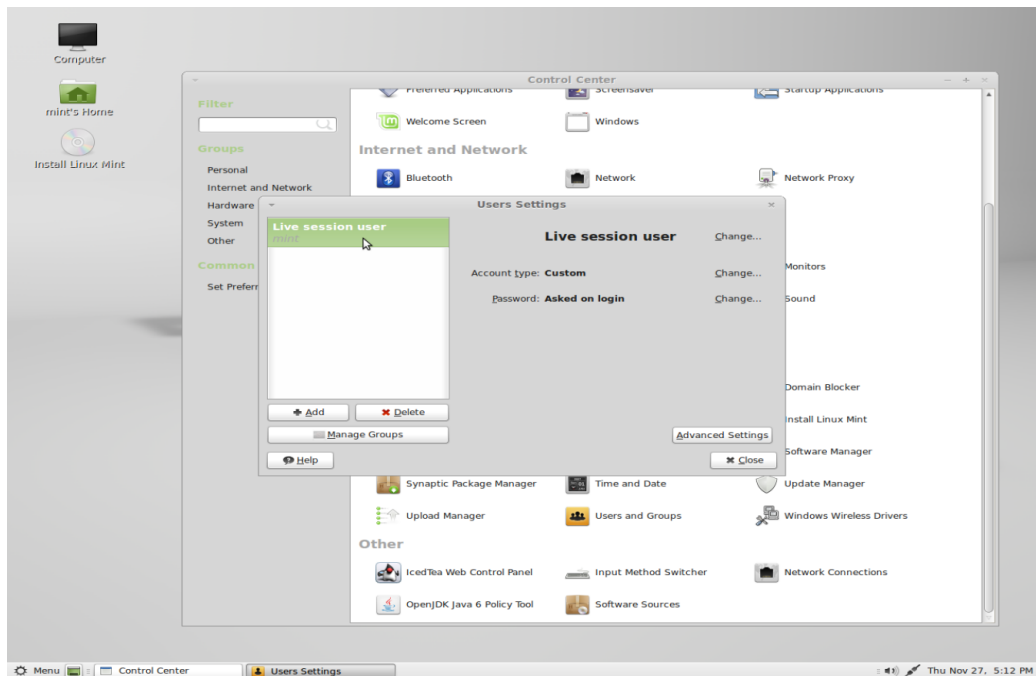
Computer

mint's Home

Install Linux Mint

Control Center

Filter

Groups

Personal

Internet and Network

Hardware

System

Other

Common

Set Preferr

Preferred Applications

Screensaver

Startup Applications

Welcome Screen

Windows

Internet and Network

Bluetooth

Network

Network Proxy

Monitors

Sound

Domain Blocker

Install Linux Mint

Software Manager

Synaptic Package Manager

Time and Date

Update Manager

Upload Manager

Users and Groups

Windows Wireless Drivers

Other

IcedTea Web Control Panel

Input Method Switcher

Network Connections

OpenJDK Java 6 Policy Tool

Software Sources

Users Settings

Live session user
mint

Live session user

Change...

Account type: Custom

Change...

Password: Asked on login

Change...

Add

Delete

Manage Groups

Advanced Settings

Help

Close

Menu

Control Center

Users Settings

Thu Nov 27, 5:12 PM